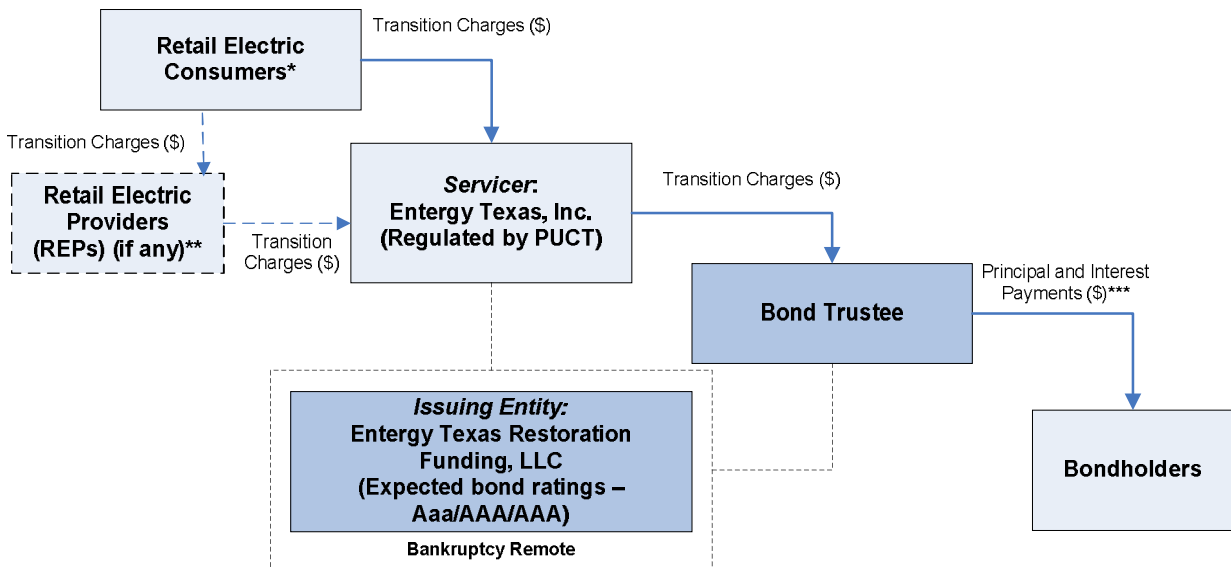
Retail Electric Consumers*

Transition Charges ($)

Transition Charges ($)

Retail Electric Providers (REPs) (if any)**

Transition Charges ($)

*Servicer*: Entergy Texas, Inc. (Regulated by PUCT)

Transition Charges ($)

Bond Trustee

Principal and Interest Payments ($)***

*Issuing Entity:* Entergy Texas Restoration Funding, LLC (Expected bond ratings – Aaa/AAA/AAA)

Bankruptcy Remote

Bondholders